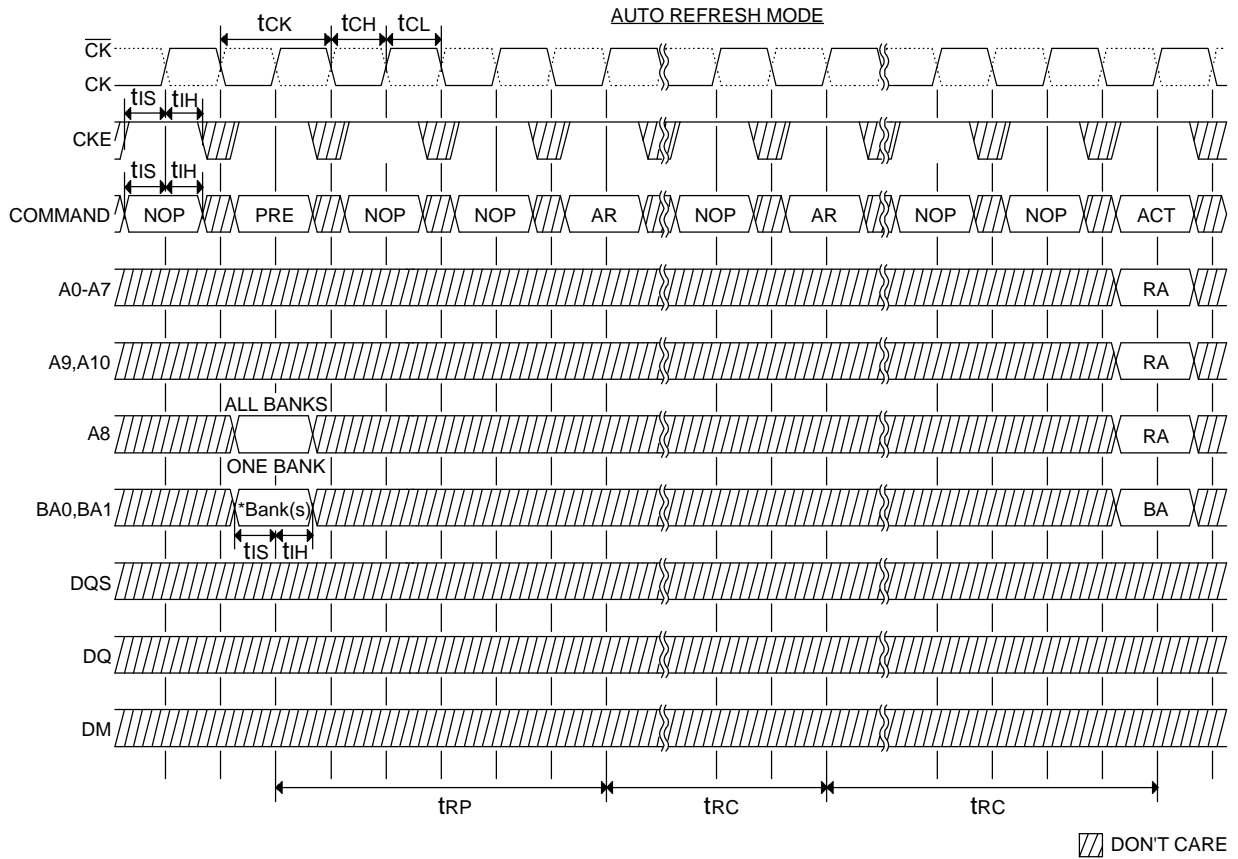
AUTO REFRESH MODE

$t_{CK}$ $t_{CH}$ $t_{CL}$

$\overline{CK}$

CK

$t_{IS}$ $t_{IH}$

CKE

$t_{IS}$ $t_{IH}$

COMMAND NOP PRE NOP NOP AR NOP AR NOP NOP ACT

A0-A7 RA

A9,A10 RA

ALL BANKS

A8 RA

ONE BANK

BA0,BA1 *Bank(s) BA

$t_{IS}$ $t_{IH}$

DQS

DQ

DM

$t_{RP}$ $t_{RC}$ $t_{RC}$

DON'T CARE